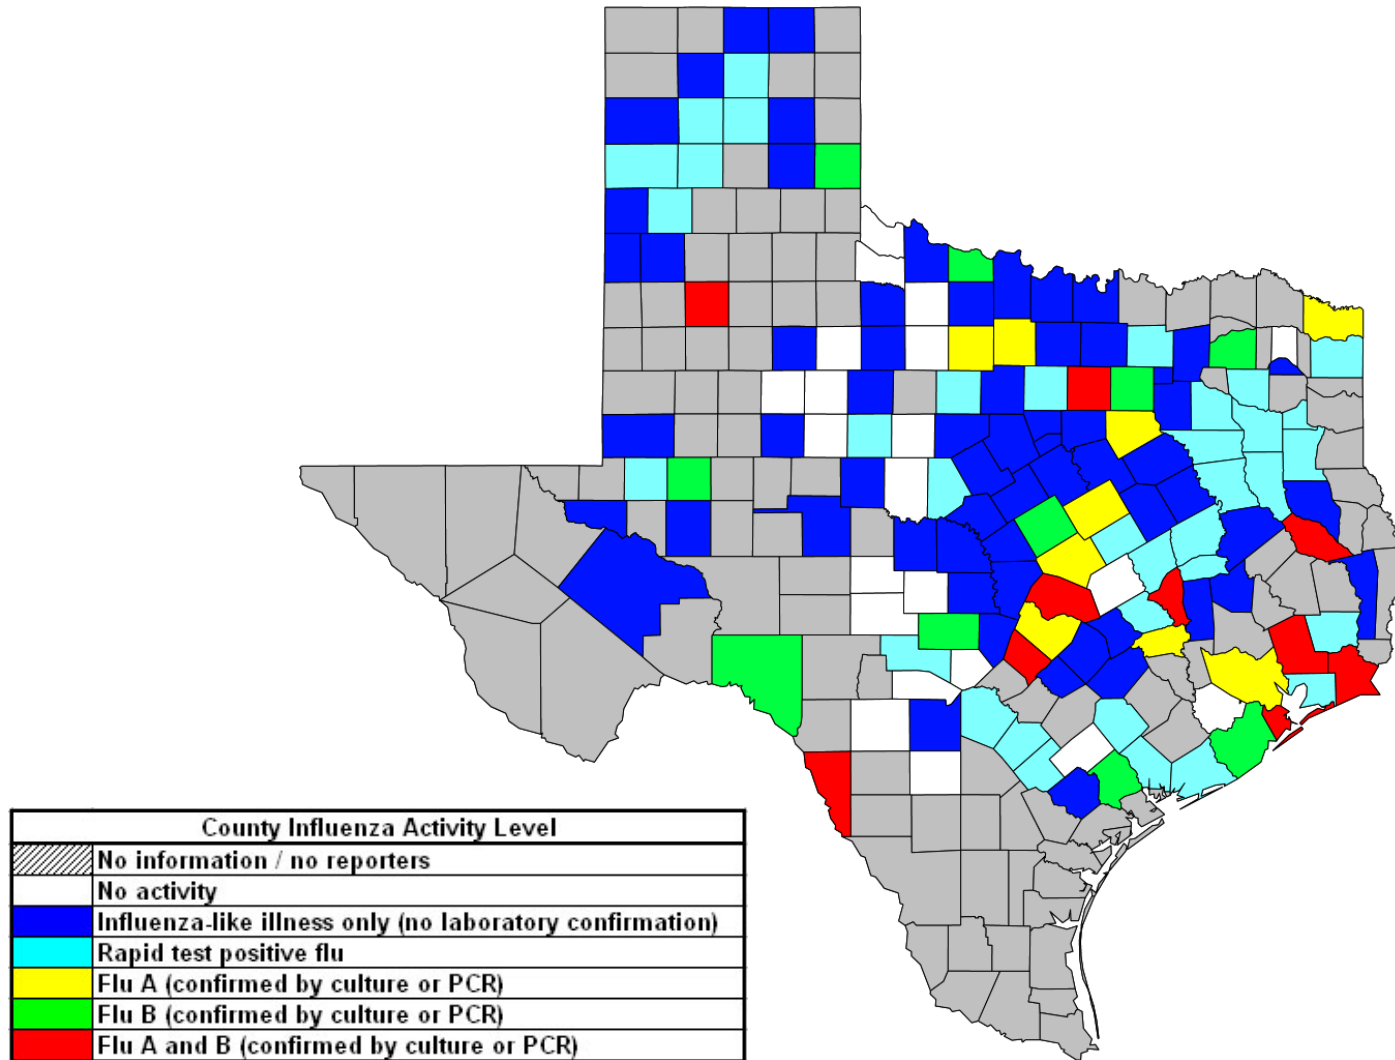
| County Influenza Activity Level | |
|---|---|
| | No information / no reporters |
| | No activity |
| | Influenza-like illness only (no laboratory confirmation) |
| | Rapid test positive flu |
| | Flu A (confirmed by culture or PCR) |
| | Flu B (confirmed by culture or PCR) |
| | Flu A and B (confirmed by culture or PCR) |